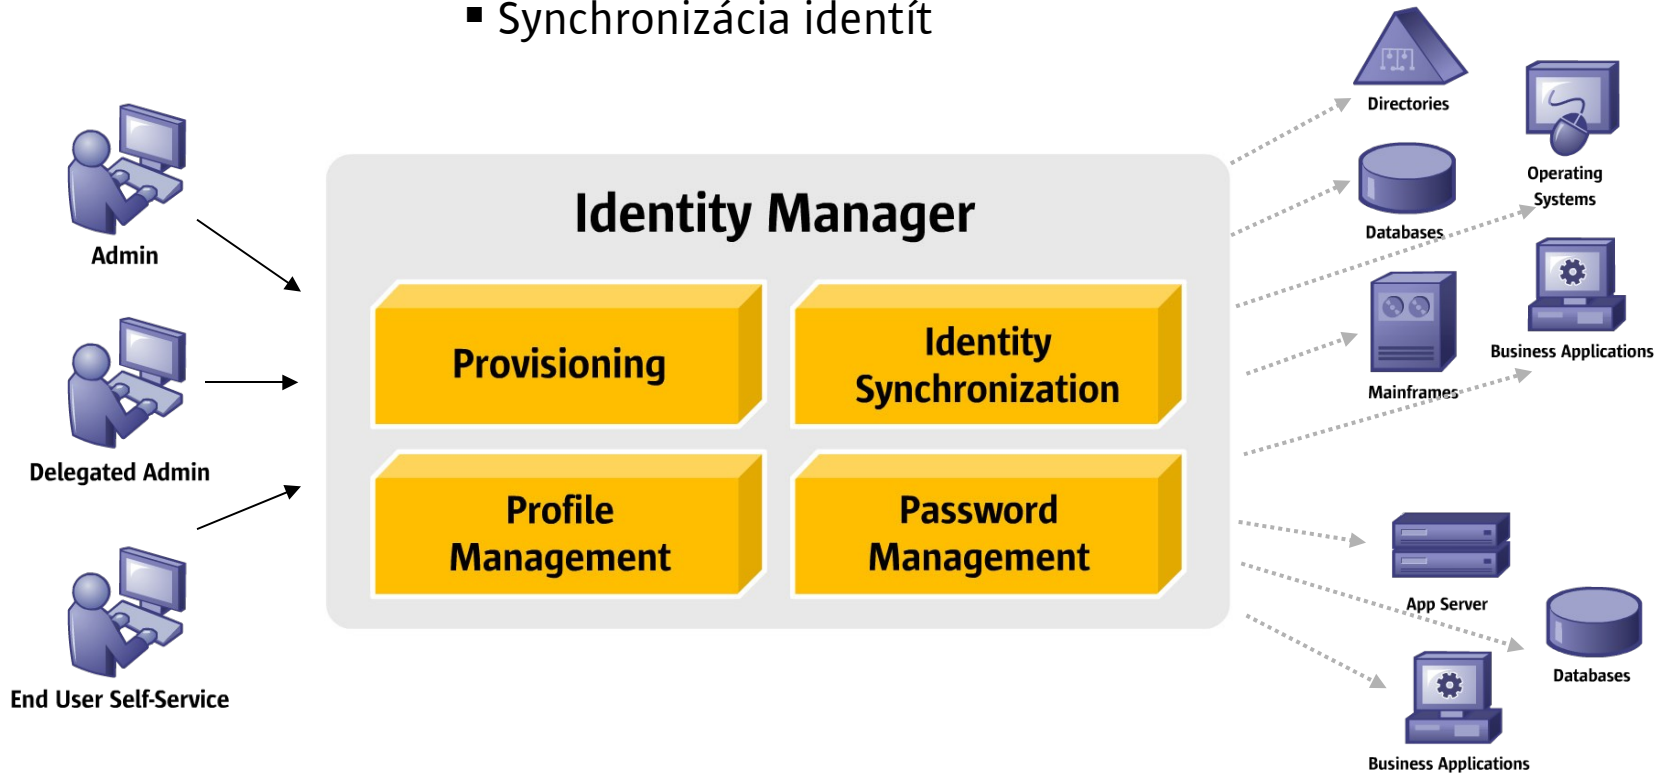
■ Synchronizácia identít

Admin

Delegated Admin

End User Self-Service

Identity Manager

Provisioning

Identity Synchronization

Profile Management

Password Management

Directories

Operating Systems

Databases

Business Applications

Mainframes

App Server

Databases

Business Applications